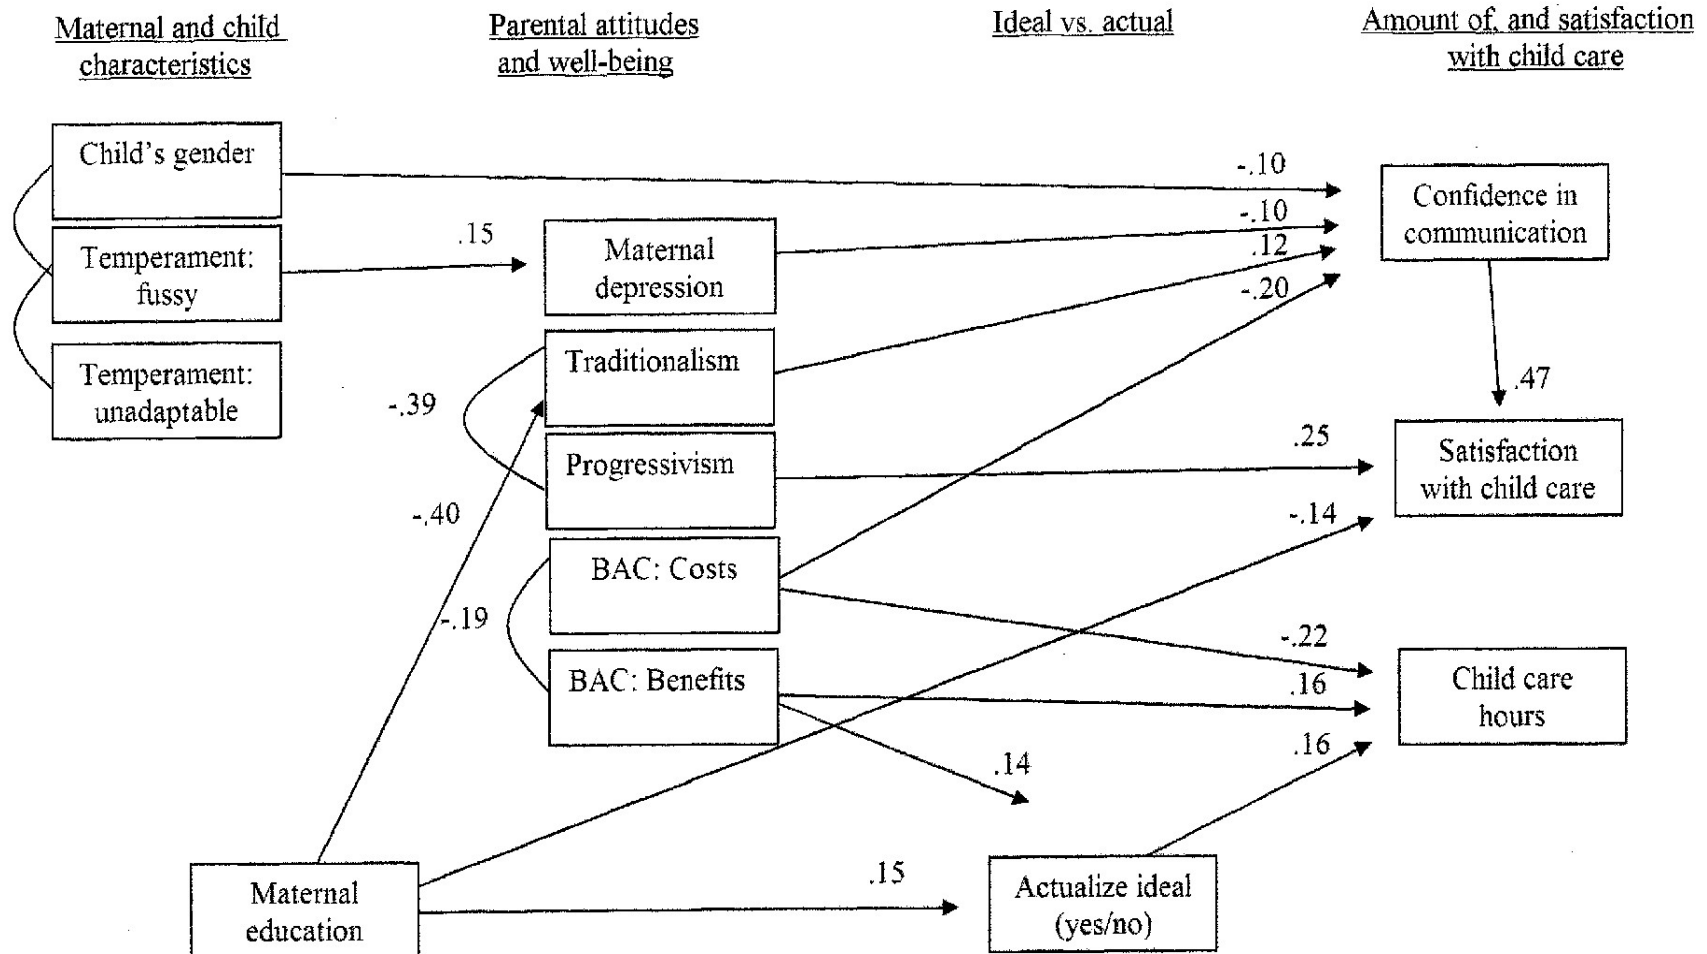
Maternal and child characteristics

Parental attitudes and well-being

Ideal vs. actual

Amount of, and satisfaction with child care

Child's gender

Temperament: fussy

Temperament: unadaptable

.15

Maternal depression

Traditionalism

Progressivism

BAC: Costs

BAC: Benefits

-.39

-.40

-.19

-.10

-.10

.12

-.20

Confidence in communication

.47

.25

Satisfaction with child care

-.14

-.22

.16

Child care hours

.16

.14

Maternal education

.15

Actualize ideal (yes/no)